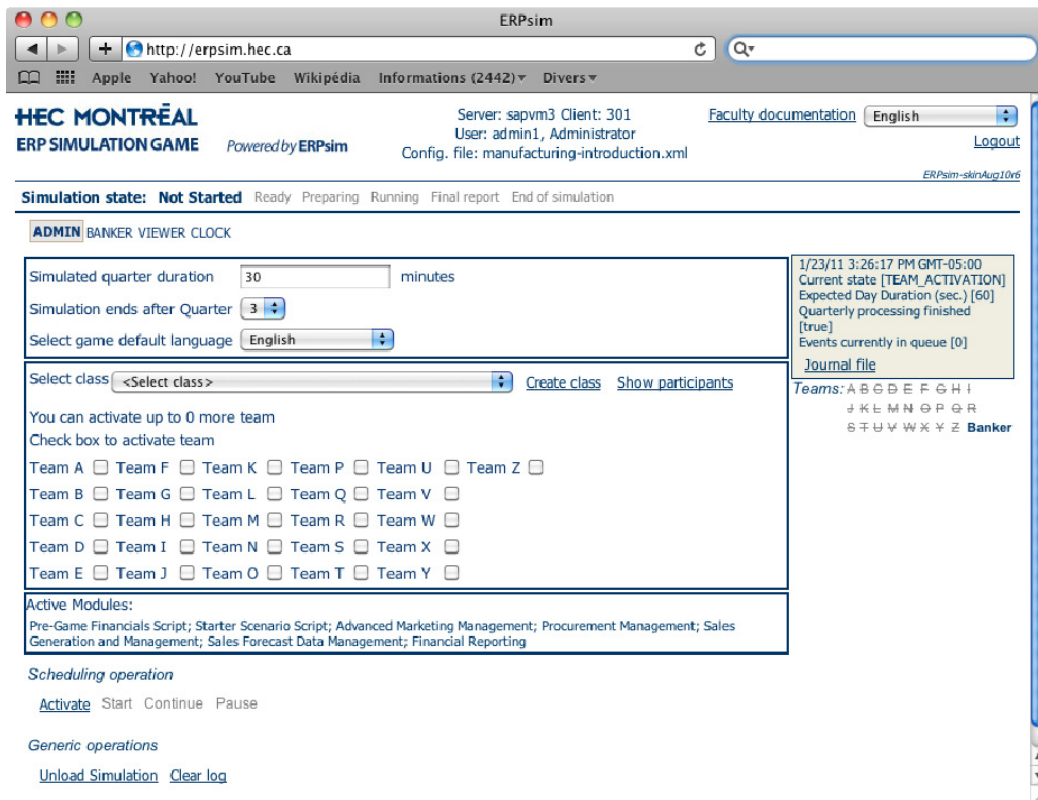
ERPsim

http://erpsim.hec.ca

Apple Yahoo! YouTube Wikipédia Informations (2442) Divers

HEC MONTRÉAL
ERP SIMULATION GAME Powered by ERPsim

Server: sapvm3 Client: 301
User: admin1, Administrator
Config. file: manufacturing-introduction.xml

Faculty documentation English
Logout
ERPsim-skinAug10v6

Simulation state: Not Started Ready Preparing Running Final report End of simulation

ADMIN BANKER VIEWER CLOCK

Simulated quarter duration 30 minutes
Simulation ends after Quarter 3
Select game default language English

1/23/11 3:26:17 PM GMT-05:00
Current state [TEAM_ACTIVATION]
Expected Day Duration (sec.) [60]
Quarterly processing finished [true]
Events currently in queue [0]
Journal file

Select class <Select class> Create class Show participants

Teams: A B C D E F G H I J K L M N O P Q R S T U V W X Y Z Banker

You can activate up to 0 more team
Check box to activate team

| | | | | | |
|---|---|---|---|---|---|
| Team A | Team F | Team K | Team P | Team U | Team Z |
| Team B | Team G | Team L | Team Q | Team V | |
| Team C | Team H | Team M | Team R | Team W | |
| Team D | Team I | Team N | Team S | Team X | |
| Team E | Team J | Team O | Team T | Team Y | |

Active Modules:
Pre-Game Financials Script; Starter Scenario Script; Advanced Marketing Management; Procurement Management; Sales Generation and Management; Sales Forecast Data Management; Financial Reporting

Scheduling operation
Activate Start Continue Pause

Generic operations
Unload Simulation Clear log